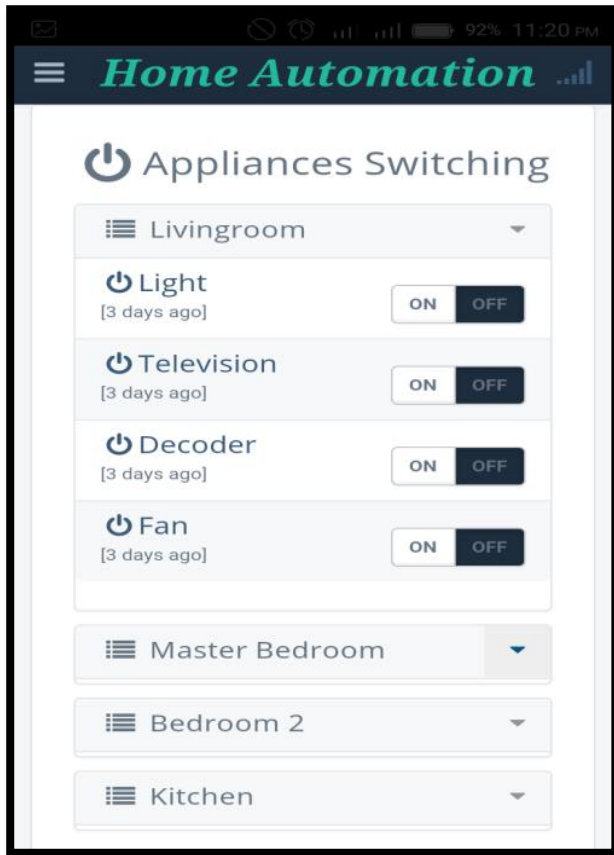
92% 11:20 PM

Home Automation

Appliances Switching

Livingroom

Light
[3 days ago]
ON OFF

Television
[3 days ago]
ON OFF

Decoder
[3 days ago]
ON OFF

Fan
[3 days ago]
ON OFF

Master Bedroom

Bedroom 2

Kitchen